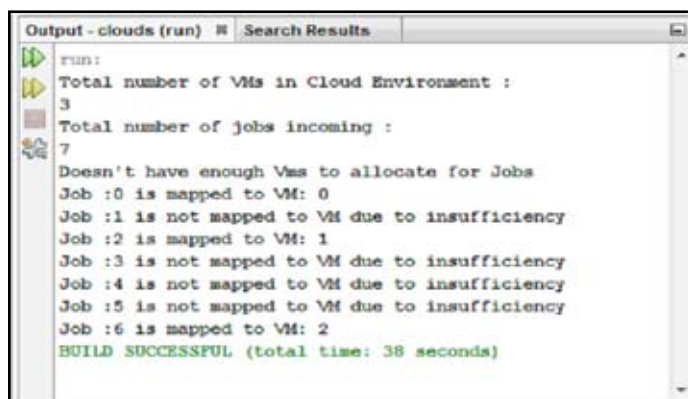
Output - clouds (run) ⌘ Search Results

run:
Total number of VMs in Cloud Environment :
3
Total number of jobs incoming :
7
Doesn't have enough Vms to allocate for Jobs
Job :0 is mapped to VM: 0
Job :1 is not mapped to VM due to insufficiency
Job :2 is mapped to VM: 1
Job :3 is not mapped to VM due to insufficiency
Job :4 is not mapped to VM due to insufficiency
Job :5 is not mapped to VM due to insufficiency
Job :6 is mapped to VM: 2
BUILD SUCCESSFUL (total time: 38 seconds)